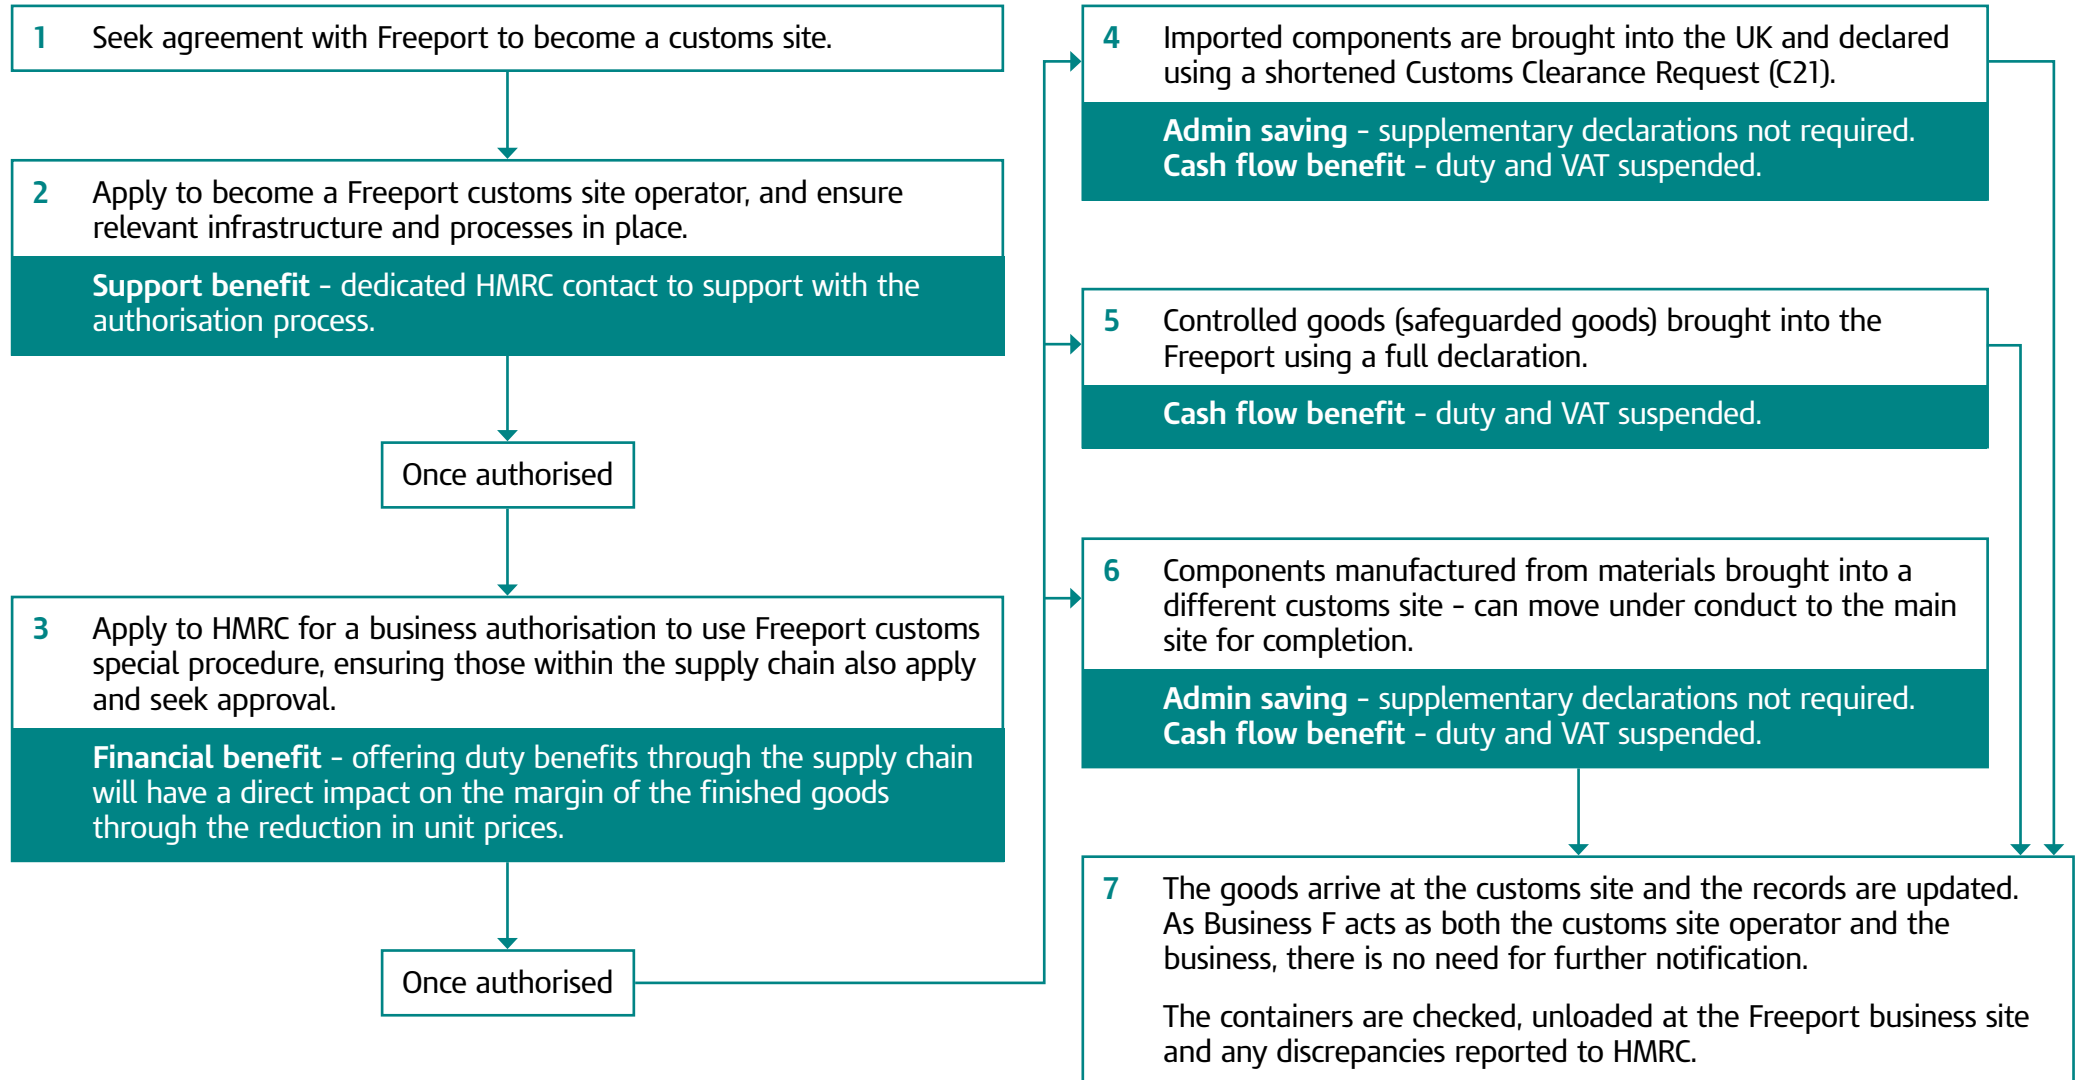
1 Seek agreement with Freeport to become a customs site.

2 Apply to become a Freeport customs site operator, and ensure relevant infrastructure and processes in place.

**Support benefit** - dedicated HMRC contact to support with the authorisation process.

Once authorised

3 Apply to HMRC for a business authorisation to use Freeport customs special procedure, ensuring those within the supply chain also apply and seek approval.

**Financial benefit** - offering duty benefits through the supply chain will have a direct impact on the margin of the finished goods through the reduction in unit prices.

Once authorised

4 Imported components are brought into the UK and declared using a shortened Customs Clearance Request (C21).

**Admin saving** - supplementary declarations not required.
**Cash flow benefit** - duty and VAT suspended.

5 Controlled goods (safeguarded goods) brought into the Freeport using a full declaration.

**Cash flow benefit** - duty and VAT suspended.

6 Components manufactured from materials brought into a different customs site - can move under conduct to the main site for completion.

**Admin saving** - supplementary declarations not required.
**Cash flow benefit** - duty and VAT suspended.

7 The goods arrive at the customs site and the records are updated. As Business F acts as both the customs site operator and the business, there is no need for further notification.

The containers are checked, unloaded at the Freeport business site and any discrepancies reported to HMRC.